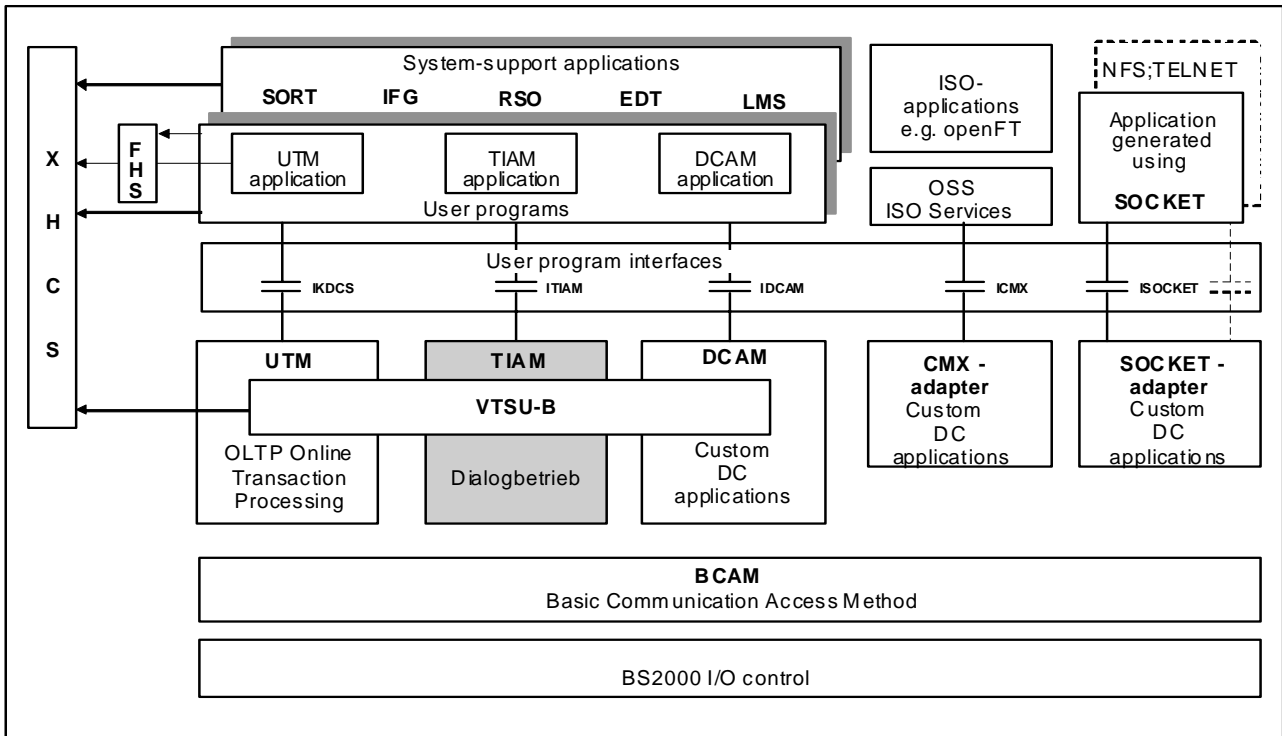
X
H
C
S

System-support applications
SORT IFG RSO EDT LMS

F
H
S

UTM application

TIAM application

DCAM application

User programs

ISO-applications e.g. openFT

NFS;TELNET

Application generated using SOCKET

OSS ISO Services

User program interfaces

IKDCS ITIAM IDCAM ICMX ISOCKET

UTM

TIAM

DCAM

VTSU-B

OLTP Online Transaction Processing

Dialogbetrieb

Custom DC applications

CMX - adapter
Custom DC applications

SOCKET - adapter
Custom DC applications

BCAM
Basic Communication Access Method

BS2000 I/O control